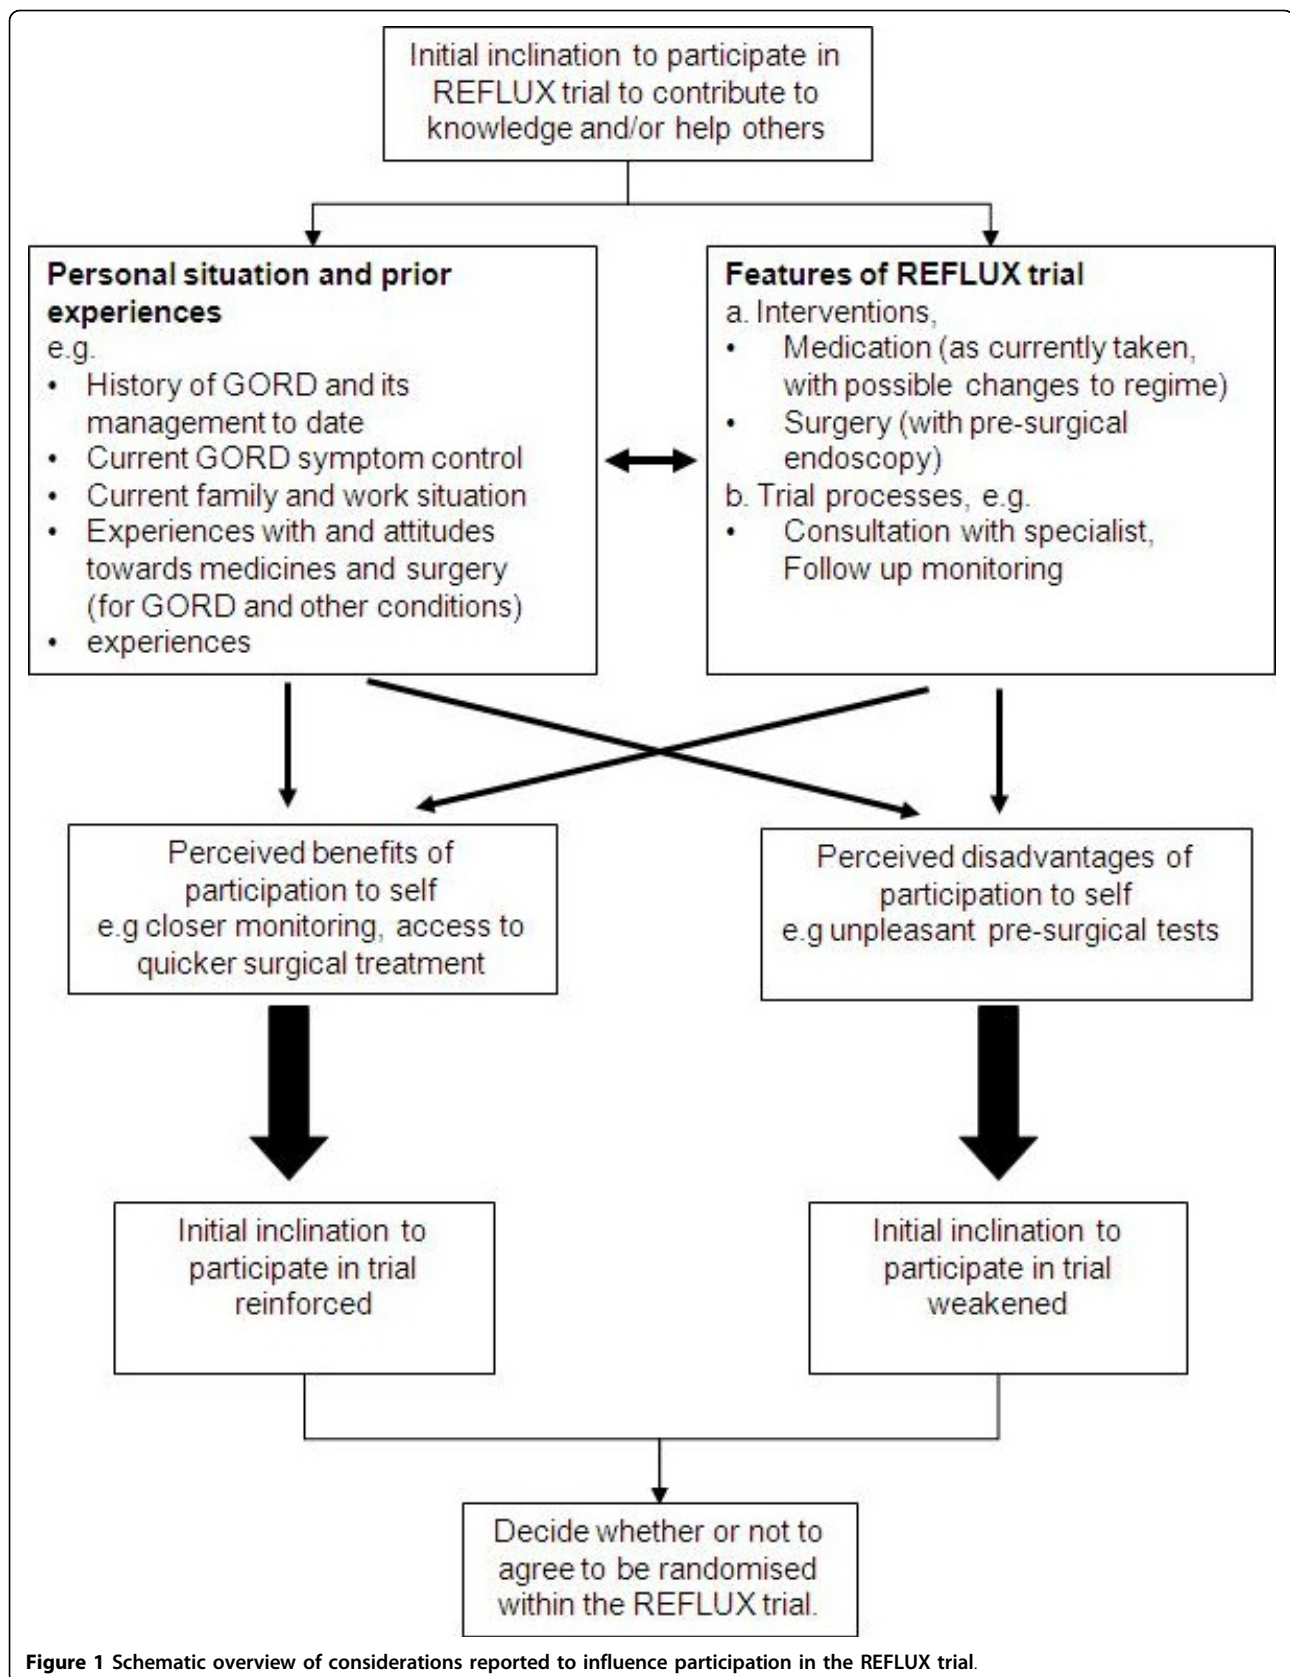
Initial inclination to participate in REFLUX trial to contribute to knowledge and/or help others

**Personal situation and prior experiences**
e.g.
• History of GORD and its management to date
• Current GORD symptom control
• Current family and work situation
• Experiences with and attitudes towards medicines and surgery (for GORD and other conditions)
• experiences

**Features of REFLUX trial**
a. Interventions,
• Medication (as currently taken, with possible changes to regime)
• Surgery (with pre-surgical endoscopy)
b. Trial processes, e.g.
• Consultation with specialist, Follow up monitoring

Perceived benefits of participation to self
e.g closer monitoring, access to quicker surgical treatment

Perceived disadvantages of participation to self
e.g unpleasant pre-surgical tests

Initial inclination to participate in trial reinforced

Initial inclination to participate in trial weakened

Decide whether or not to agree to be randomised within the REFLUX trial.

**Figure 1 Schematic overview of considerations reported to influence participation in the REFLUX trial.**